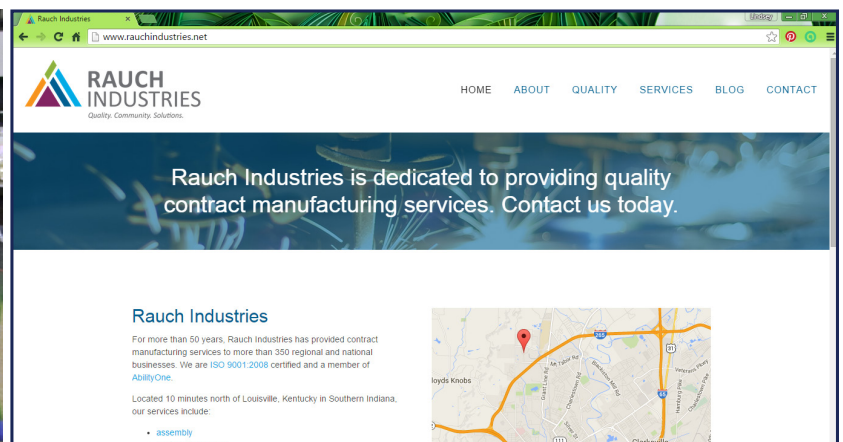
Rauch Industries

www.rauchindustries.net

Lindsey

RAUCH INDUSTRIES
Quality. Community. Solutions.

HOME ABOUT QUALITY SERVICES BLOG CONTACT

Rauch Industries is dedicated to providing quality contract manufacturing services. Contact us today.

Rauch Industries

For more than 50 years, Rauch Industries has provided contract manufacturing services to more than 350 regional and national businesses. We are ISO 9001:2008 certified and a member of AbilityOne.

Located 10 minutes north of Louisville, Kentucky in Southern Indiana, our services include:

• assembly

Floyds Knobs

265

31

65

111

Clarksville